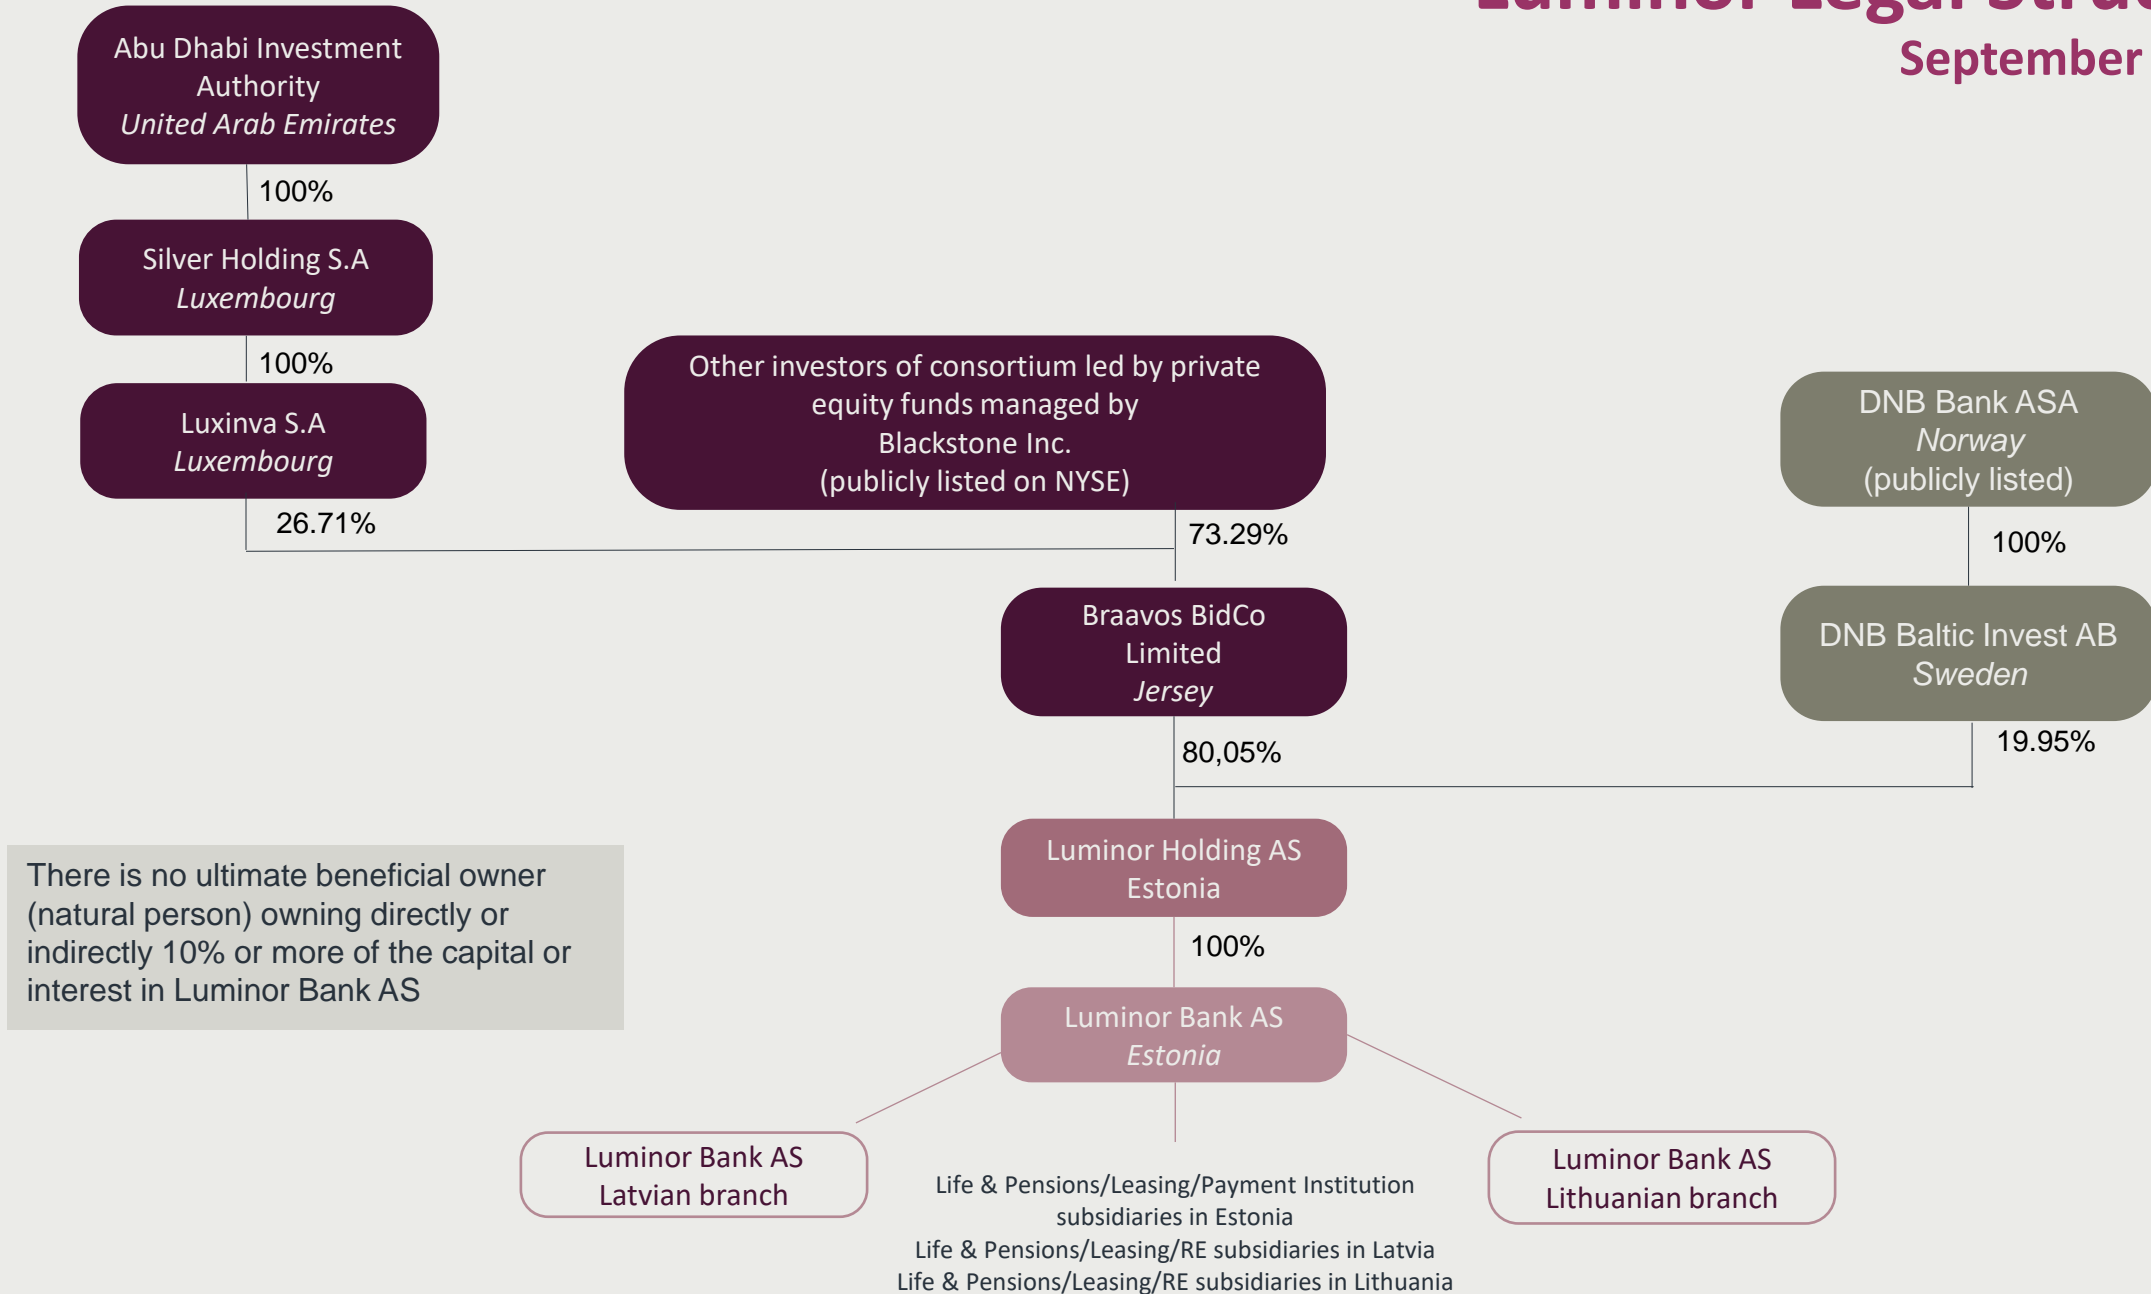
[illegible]
September

Abu Dhabi Investment Authority
*United Arab Emirates*

100%

Silver Holding S.A
*Luxembourg*

100%

Luxinva S.A
*Luxembourg*

26.71%

Other investors of consortium led by private equity funds managed by Blackstone Inc. (publicly listed on NYSE)

73.29%

DNB Bank ASA
*Norway*
(publicly listed)

100%

DNB Baltic Invest AB
*Sweden*

19.95%

Braavos BidCo Limited
*Jersey*

80,05%

Luminor Holding AS
Estonia

100%

Luminor Bank AS
*Estonia*

There is no ultimate beneficial owner (natural person) owning directly or indirectly 10% or more of the capital or interest in Luminor Bank AS

Luminor Bank AS
Latvian branch

Life & Pensions/Leasing/Payment Institution subsidiaries in Estonia
Life & Pensions/Leasing/RE subsidiaries in Latvia
Life & Pensions/Leasing/RE subsidiaries in Lithuania

Luminor Bank AS
Lithuanian branch